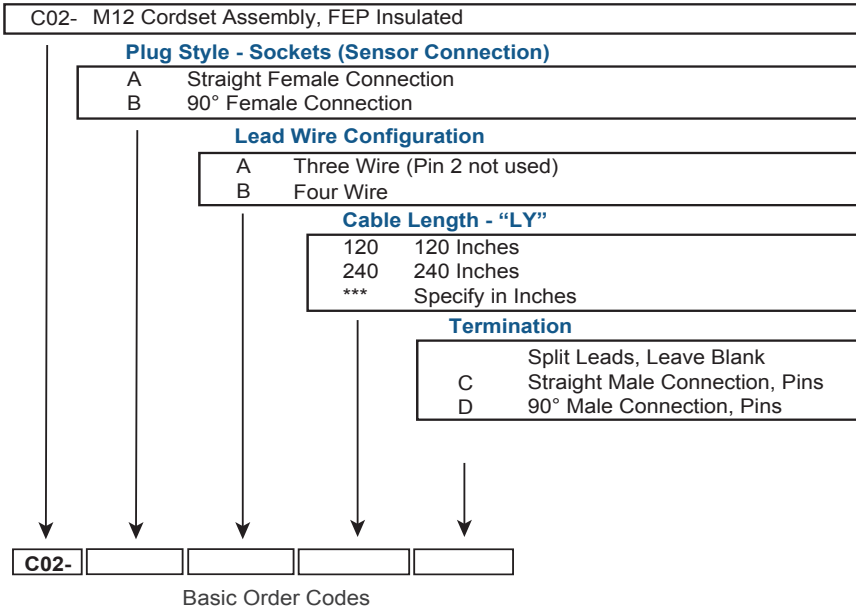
C02- M12 Cordset Assembly, FEP Insulated

Plug Style - Sockets (Sensor Connection)

A Straight Female Connection
B 90° Female Connection

Lead Wire Configuration

A Three Wire (Pin 2 not used)
B Four Wire

Cable Length - "LY"

120 120 Inches
240 240 Inches
*** Specify in Inches

Termination

Split Leads, Leave Blank
C Straight Male Connection, Pins
D 90° Male Connection, Pins

C02-

Basic Order Codes